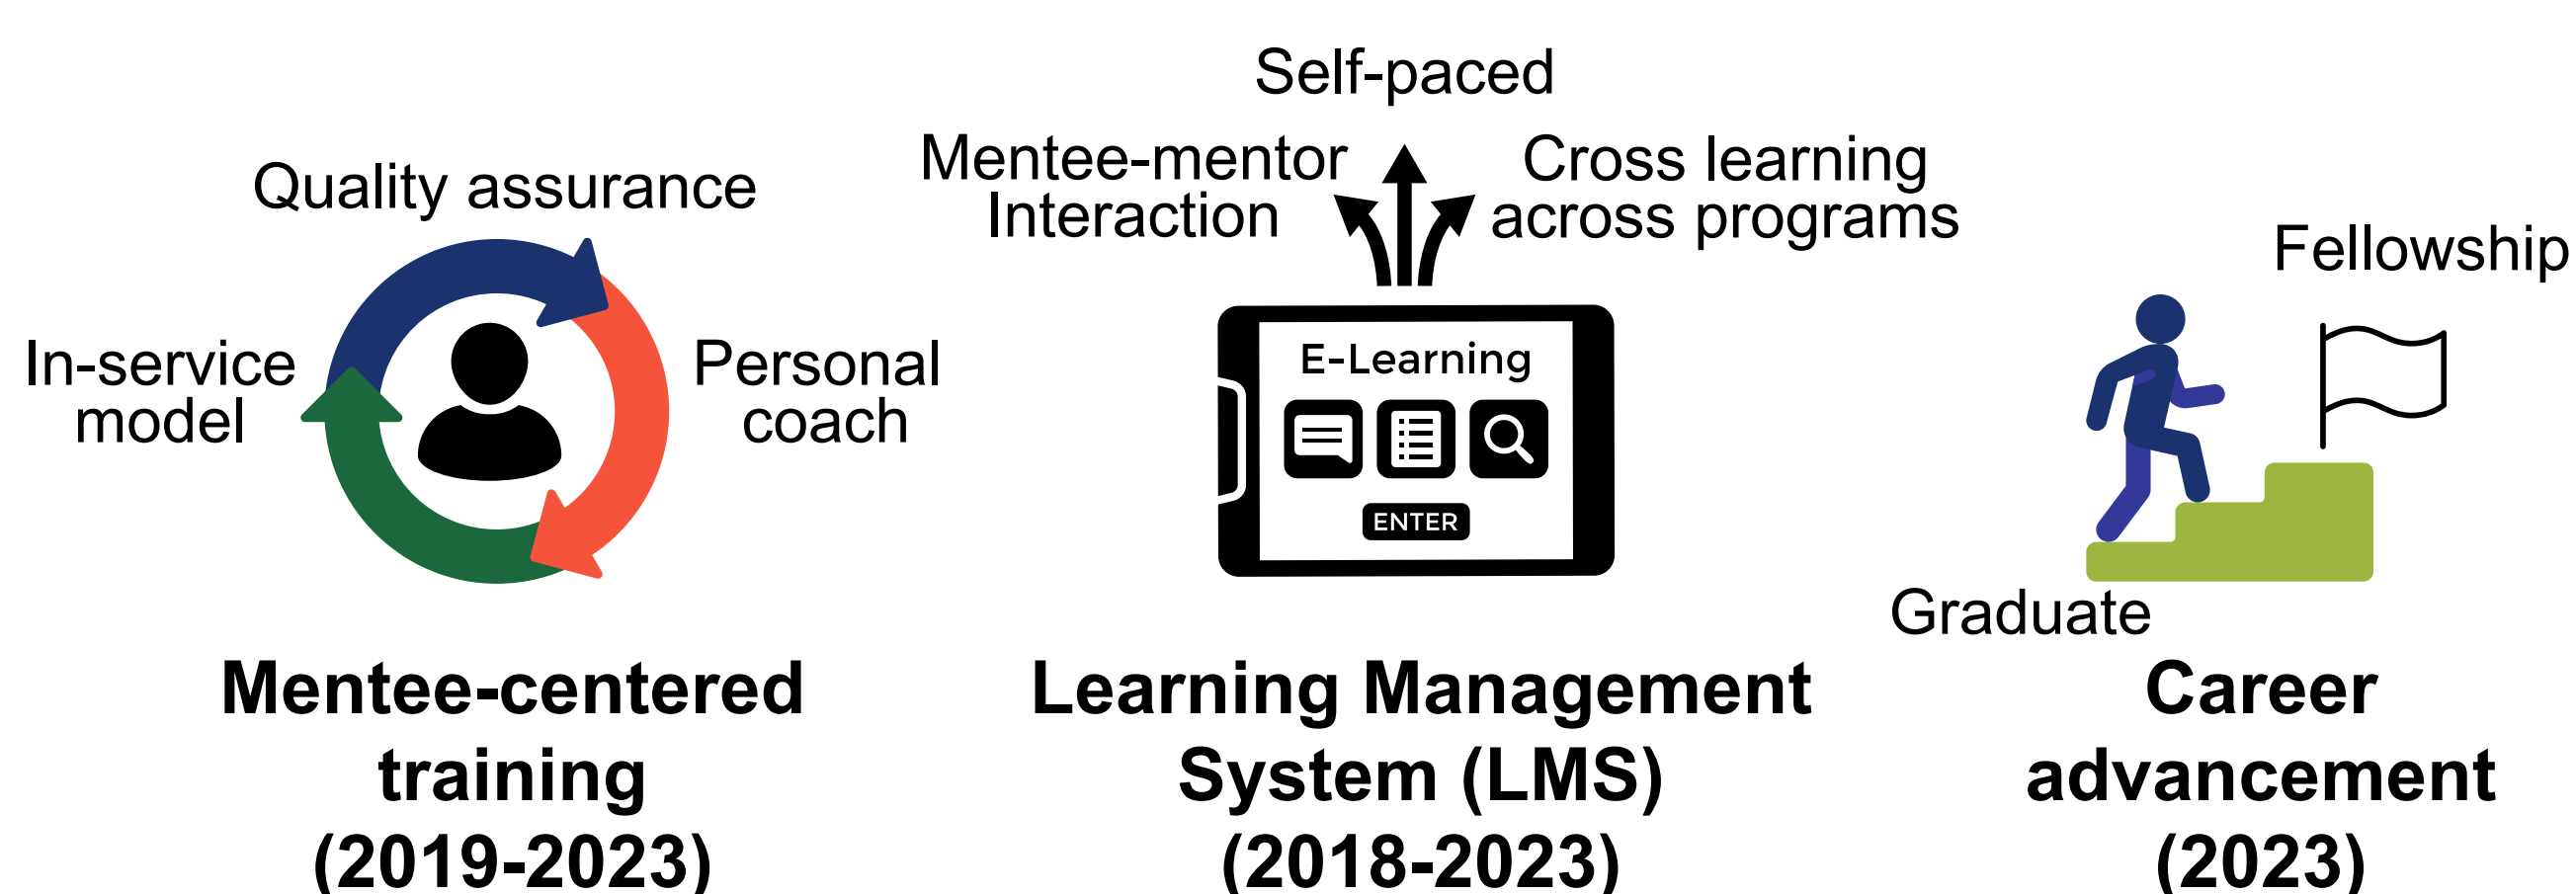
Quality assurance

In-service model

Personal coach

Mentee-centered training (2019-2023)

Self-paced

Mentee-mentor Interaction

Cross learning across programs

E-Learning

ENTER

Learning Management System (LMS) (2018-2023)

Fellowship

Graduate

Career advancement (2023)